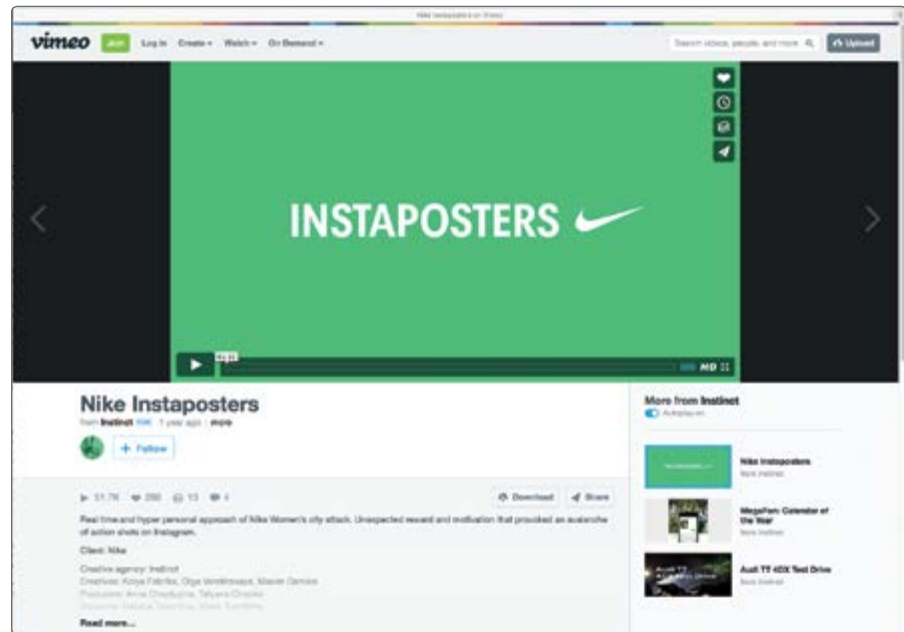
Nike Instaposters on Vimeo

vimeo Join Log In Create ▾ Watch ▾ On Demand ▾

Search videos, people, and more

Upload

INSTAPOSTERS

HD

Nike Instaposters

from Instinct PLUS 1 year ago more

+ Follow

51.7K 290 13 4

Download Share

Real time and hyper personal approach of Nike Women's city attack. Unexpected reward and motivation that provoked an avalanche of action shots on Instagram.

Client: Nike

Creative agency: Instinct
Creatives: Kotya Fabrika, Olga Verstkovaya, Maxim Denisov
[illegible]
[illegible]

Read more...

More from Instinct

Autoplay on

Nike Instaposters
from Instinct

MegaFon: Calendar of the Year
from Instinct

Audi TT 4DX Test Drive
from Instinct